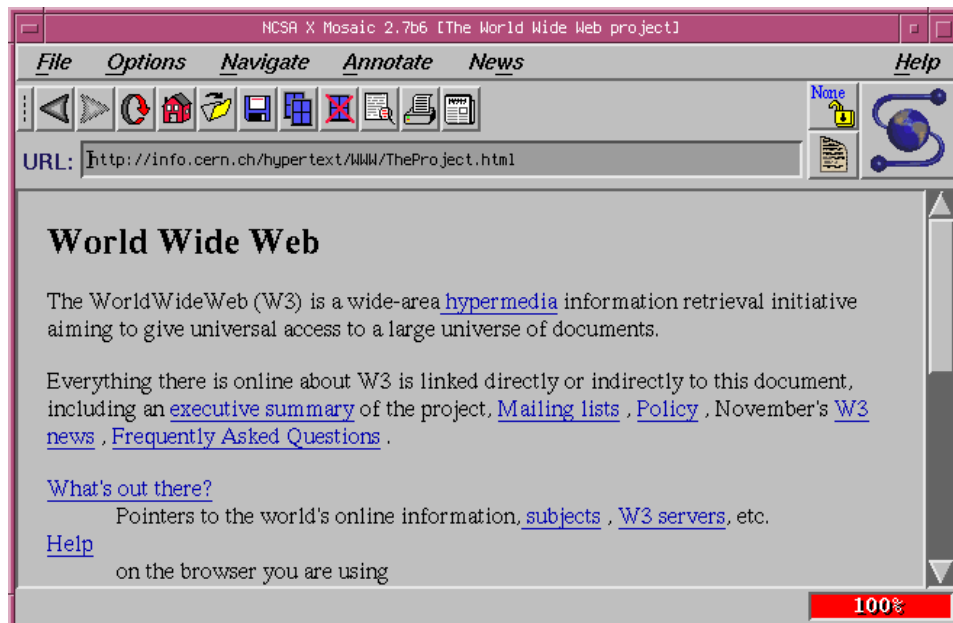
NCSA X Mosaic 2.7b6 [The World Wide Web project]

File Options Navigate Annotate News Help

None

URL: http://info.cern.ch/hypertext/WWW/TheProject.html

World Wide Web

The WorldWideWeb (W3) is a wide-area hypermedia information retrieval initiative aiming to give universal access to a large universe of documents.

Everything there is online about W3 is linked directly or indirectly to this document, including an executive summary of the project, Mailing lists , Policy , November's W3 news , Frequently Asked Questions .

What's out there?
Pointers to the world's online information, subjects , W3 servers, etc.
Help
on the browser you are using

100%